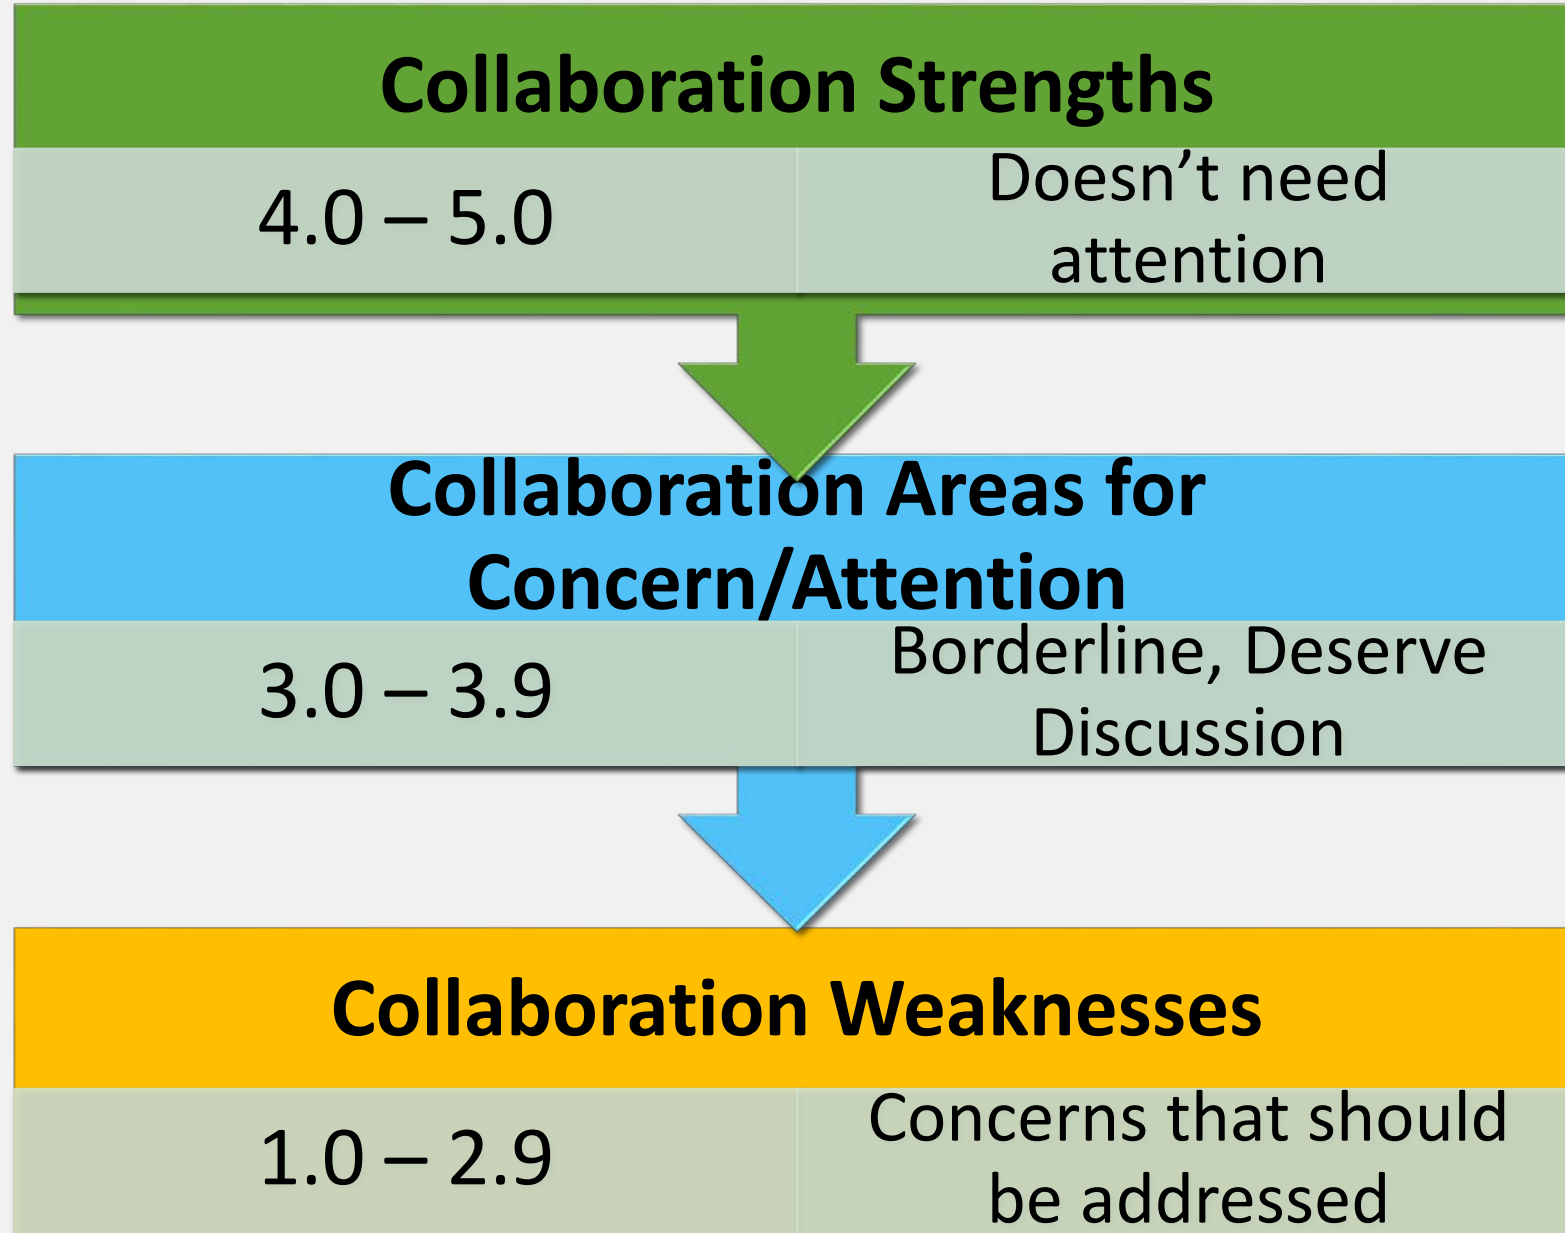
Collaboration Strengths

| 4.0 – 5.0 | Doesn’t need attention |
|---|---|

Collaboration Areas for Concern/Attention

| 3.0 – 3.9 | Borderline, Deserve Discussion |
|---|---|

Collaboration Weaknesses

| 1.0 – 2.9 | Concerns that should be addressed |
|---|---|